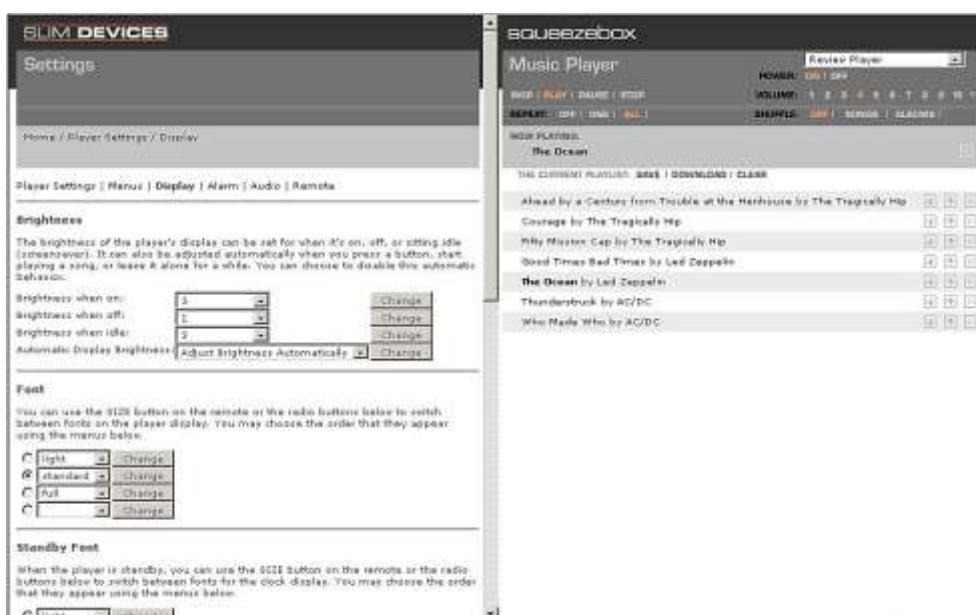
SLIM DEVICES

Settings

Home / Player Settings / Display

Player Settings | Menus | Display | Alarm | Audio | Remote

Brightness

The brightness of the player's display can be set for when it's on, off, or sitting idle (screensaver). It can also be adjusted automatically when you press a button, start playing a song, or leave it alone for a while. You can choose to disable this automatic behavior.

Brightness when on: 3 Change
Brightness when off: 1 Change
Brightness when idle: 3 Change
Automatic Display Brightness: Adjust Brightness Automatically Change

Font

You can use the SIZE button on the remote or the radio buttons below to switch between fonts on the player display. You may choose the order that they appear using the menus below.

light Change
standard Change
full Change
Change

Standby Font

When the player is standby, you can use the SIZE button on the remote or the radio buttons below to switch between fonts for the clock display. You may choose the order that they appear using the menus below.

squeezebox

Music Player

Review Player

POWER: ON | OFF

SKIP | PLAY | PAUSE | STOP

VOLUME: 1 2 3 4 5 6 7 8 9 10

REPEAT: OFF | ONE | ALL

SHUFFLE: OFF | SONGS | ALBUMS

NOW PLAYING

The Ocean

THE CURRENT PLAYLIST: SAVE | DOWNLOAD | CLEAR

Ahead by a Century from Trouble at the Henhouse by The Tragically Hip
Courage by The Tragically Hip
Fifty Mission Cap by The Tragically Hip
Good Times Bad Times by Led Zeppelin
The Ocean by Led Zeppelin
Thunderstruck by AC/DC
Who Made Who by AC/DC